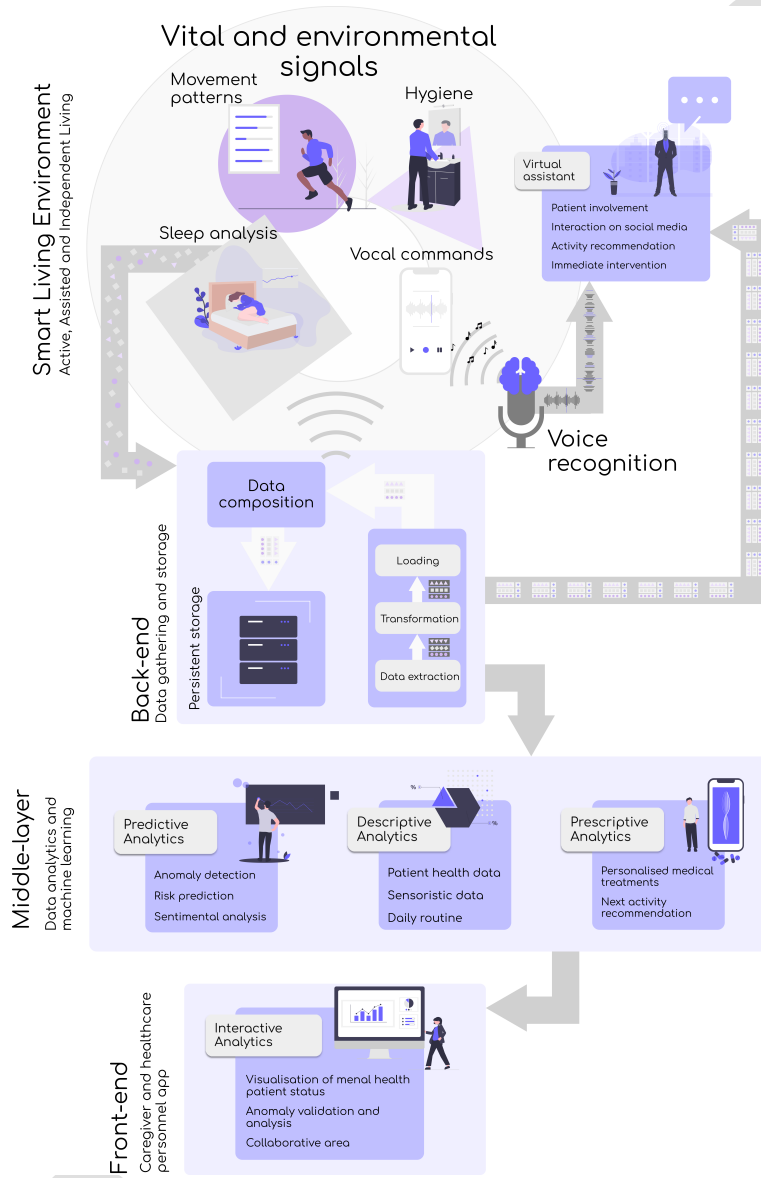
Vital and environmental signals

Movement patterns

Hygiene

Sleep analysis

Vocal commands

Smart Living Environment
Active, Assisted and Independent Living

Virtual assistant

Patient involvement
Interaction on social media
Activity recommendation
Immediate intervention

Voice recognition

Back-end
Data gathering and storage

Data composition

Persistent storage

Loading

Transformation

Data extraction

Middle-layer
Data analytics and machine learning

Predictive Analytics

Anomaly detection
Risk prediction
Sentimental analysis

Descriptive Analytics

Patient health data
Sensoristic data
Daily routine

Prescriptive Analytics

Personalised medical treatments
Next activity recommendation

Front-end
Caregiver and healthcare personnel app

Interactive Analytics

Visualisation of menal health patient status
Anomaly validation and analysis
Collaborative area